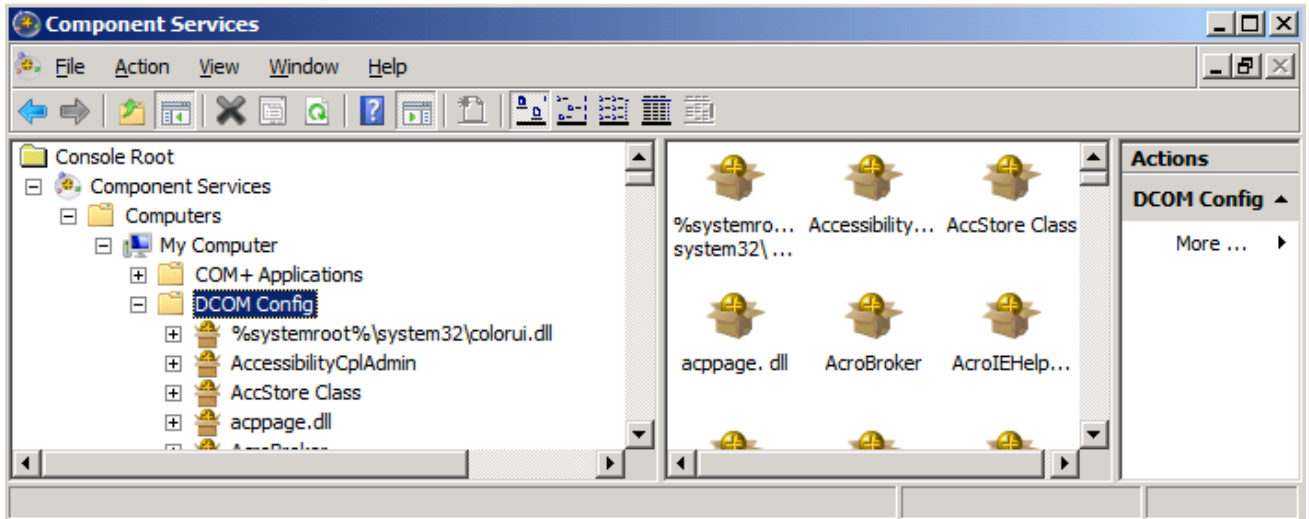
Component Services

File Action View Window Help

Console Root
Component Services
Computers
My Computer
COM+ Applications
DCOM Config
%systemroot%\system32\colorui.dll
AccessibilityCplAdmin
AccStore Class
acppage.dll
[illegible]

%systemro... system32\ ...
Accessibility...
AccStore Class
acppage. dll
AcroBroker
AcroIEHelp...

Actions
DCOM Config
More ...